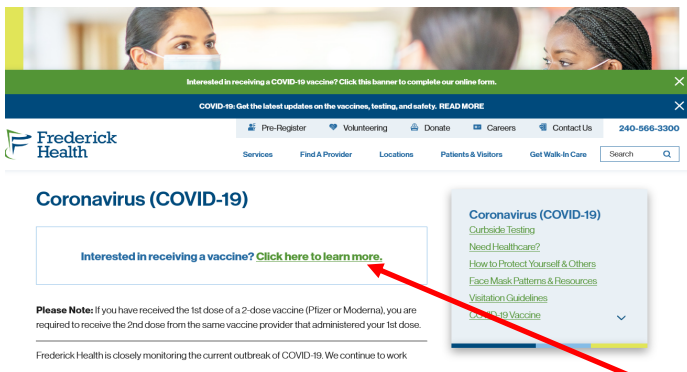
Interested in receiving a COVID-19 vaccine? Click this banner to complete our online form.

COVID-19: Get the latest updates on the vaccines, testing, and safety. READ MORE

Frederick Health

Pre-Register Volunteering Donate Careers Contact Us 240-566-3300

Services Find A Provider Locations Patients & Visitors Get Walk-In Care Search

Coronavirus (COVID-19)

Interested in receiving a vaccine? Click here to learn more.

**Please Note:** If you have received the 1st dose of a 2-dose vaccine (Pfizer or Moderna), you are required to receive the 2nd dose from the same vaccine provider that administered your 1st dose.

Frederick Health is closely monitoring the current outbreak of COVID-19. We continue to work

Coronavirus (COVID-19)
Curbside Testing
Need Healthcare?
How to Protect Yourself & Others
Face Mask Patterns & Resources
Visitation Guidelines
COVID-19 Vaccine